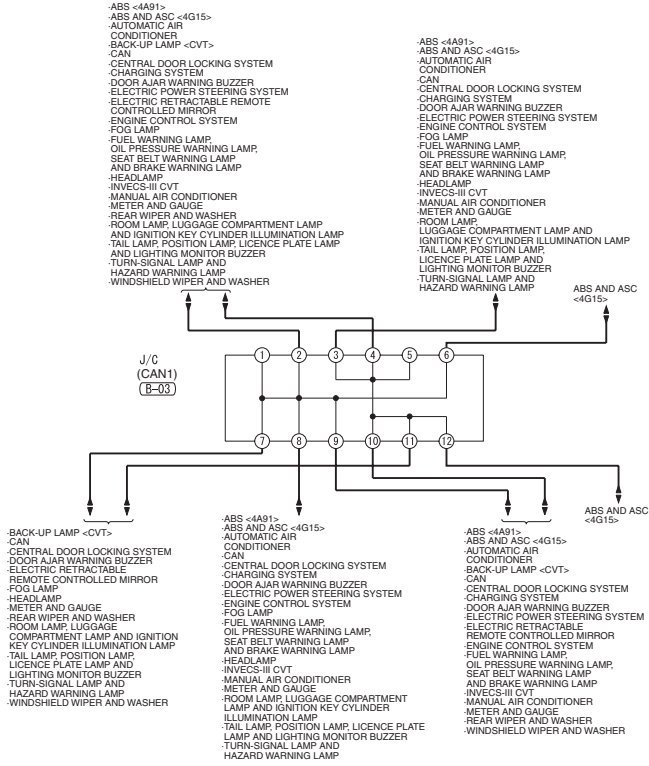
·ABS <4A91>
·ABS AND ASC <4G15>
·AUTOMATIC AIR CONDITIONER
·BACK-UP LAMP <CVT>
·CAN
·CENTRAL DOOR LOCKING SYSTEM
·CHARGING SYSTEM
·DOOR AJAR WARNING BUZZER
·ELECTRIC POWER STEERING SYSTEM
·ELECTRIC RETRACTABLE REMOTE CONTROLLED MIRROR
·ENGINE CONTROL SYSTEM
·FOG LAMP
·FUEL WARNING LAMP, OIL PRESSURE WARNING LAMP, SEAT BELT WARNING LAMP AND BRAKE WARNING LAMP
·HEADLAMP
·INVECS-III CVT
·MANUAL AIR CONDITIONER
·METER AND GAUGE
·REAR WIPER AND WASHER
·ROOM LAMP, LUGGAGE COMPARTMENT LAMP AND IGNITION KEY CYLINDER ILLUMINATION LAMP
·TAIL LAMP, POSITION LAMP, LICENCE PLATE LAMP AND LIGHTING MONITOR BUZZER
·TURN-SIGNAL LAMP AND HAZARD WARNING LAMP
·WINDSHIELD WIPER AND WASHER

·ABS <4A91>
·ABS AND ASC <4G15>
·AUTOMATIC AIR CONDITIONER
·CAN
·CENTRAL DOOR LOCKING SYSTEM
·CHARGING SYSTEM
·DOOR AJAR WARNING BUZZER
·ELECTRIC POWER STEERING SYSTEM
·ENGINE CONTROL SYSTEM
·FOG LAMP
·FUEL WARNING LAMP, OIL PRESSURE WARNING LAMP, SEAT BELT WARNING LAMP AND BRAKE WARNING LAMP
·HEADLAMP
·INVECS-III CVT
·MANUAL AIR CONDITIONER
·METER AND GAUGE
·ROOM LAMP, LUGGAGE COMPARTMENT LAMP AND IGNITION KEY CYLINDER ILLUMINATION LAMP
·TAIL LAMP, POSITION LAMP, LICENCE PLATE LAMP AND LIGHTING MONITOR BUZZER
·TURN-SIGNAL LAMP AND HAZARD WARNING LAMP

ABS AND ASC <4G15>

J/C (CAN1) (B-03)

1 2 3 4 5 6
7 8 9 10 11 12

ABS AND ASC <4G15>

·BACK-UP LAMP <CVT>
·CAN
·CENTRAL DOOR LOCKING SYSTEM
·DOOR AJAR WARNING BUZZER
·ELECTRIC RETRACTABLE REMOTE CONTROLLED MIRROR
·FOG LAMP
·HEADLAMP
·METER AND GAUGE
·REAR WIPER AND WASHER
·ROOM LAMP, LUGGAGE COMPARTMENT LAMP AND IGNITION KEY CYLINDER ILLUMINATION LAMP
·TAIL LAMP, POSITION LAMP, LICENCE PLATE LAMP AND LIGHTING MONITOR BUZZER
·TURN-SIGNAL LAMP AND HAZARD WARNING LAMP
·WINDSHIELD WIPER AND WASHER

·ABS <4A91>
·ABS AND ASC <4G15>
·AUTOMATIC AIR CONDITIONER
·CAN
·CENTRAL DOOR LOCKING SYSTEM
·CHARGING SYSTEM
·DOOR AJAR WARNING BUZZER
·ELECTRIC POWER STEERING SYSTEM
·ENGINE CONTROL SYSTEM
·FOG LAMP
·FUEL WARNING LAMP, OIL PRESSURE WARNING LAMP, SEAT BELT WARNING LAMP AND BRAKE WARNING LAMP
·HEADLAMP
·INVECS-III CVT
·MANUAL AIR CONDITIONER
·METER AND GAUGE
·ROOM LAMP, LUGGAGE COMPARTMENT LAMP AND IGNITION KEY CYLINDER ILLUMINATION LAMP
·TAIL LAMP, POSITION LAMP, LICENCE PLATE LAMP AND LIGHTING MONITOR BUZZER
·TURN-SIGNAL LAMP AND HAZARD WARNING LAMP

·ABS <4A91>
·ABS AND ASC <4G15>
·AUTOMATIC AIR CONDITIONER
·BACK-UP LAMP <CVT>
·CAN
·CENTRAL DOOR LOCKING SYSTEM
·CHARGING SYSTEM
·DOOR AJAR WARNING BUZZER
·ELECTRIC POWER STEERING SYSTEM
·ELECTRIC RETRACTABLE REMOTE CONTROLLED MIRROR
·ENGINE CONTROL SYSTEM
·FUEL WARNING LAMP, OIL PRESSURE WARNING LAMP, SEAT BELT WARNING LAMP AND BRAKE WARNING LAMP
·INVECS-III CVT
·MANUAL AIR CONDITIONER
·METER AND GAUGE
·REAR WIPER AND WASHER
·WINDSHIELD WIPER AND WASHER